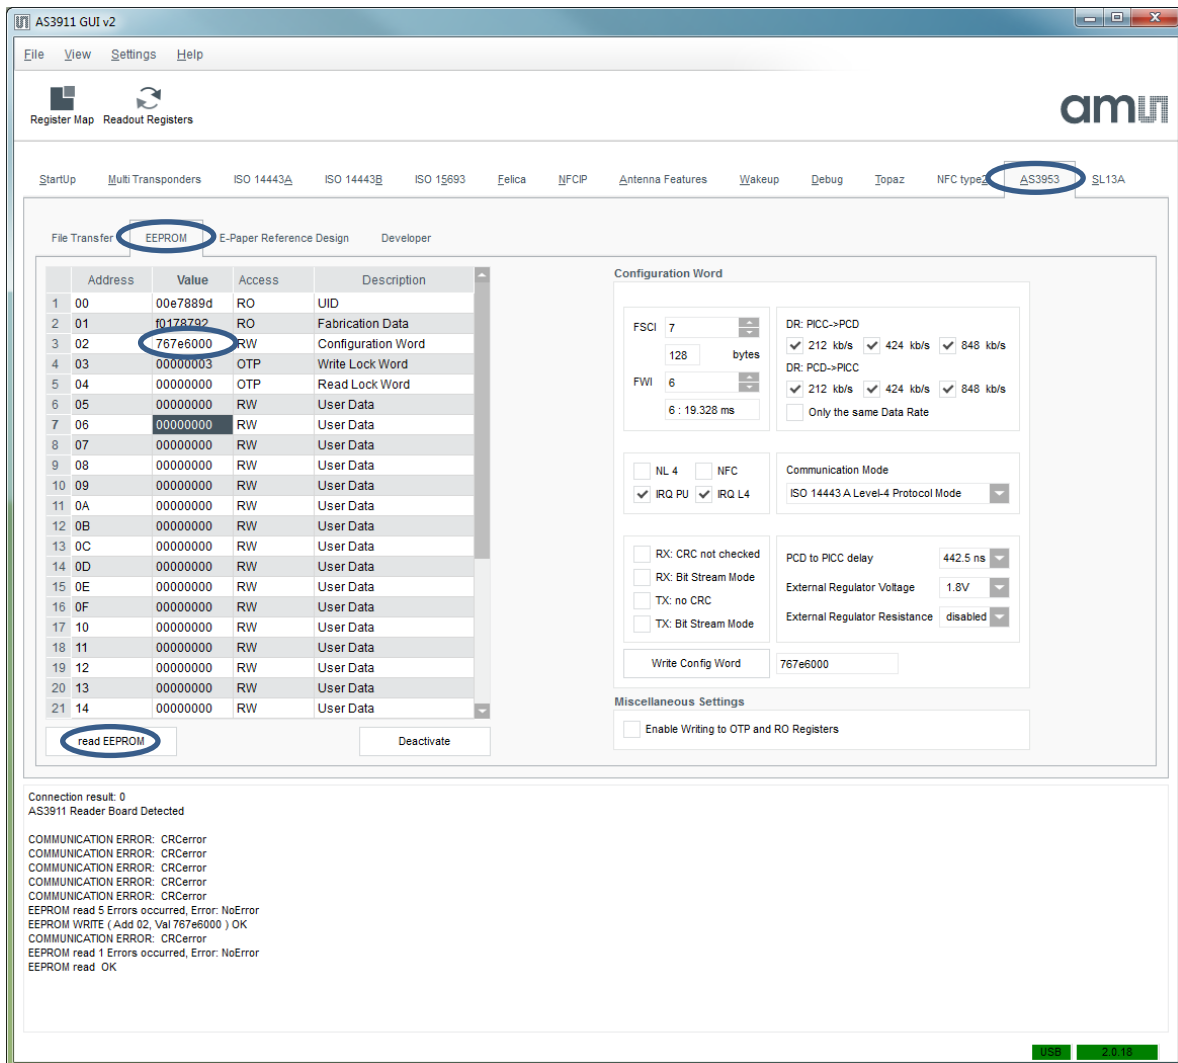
AS3911 GUI v2

File View Settings Help

Register Map Readout Registers

ams

StartUp Multi Transponders ISO 14443A ISO 14443B ISO 15693 Felica NFCIP Antenna Features Wakeup Debug Topaz NFC type2 AS3953 SL13A

File Transfer EEPROM E-Paper Reference Design Developer

| | Address | Value | Access | Description |
|---|---|---|---|---|
| 1 | 00 | 00e7889d | RO | UID |
| 2 | 01 | f0178792 | RO | Fabrication Data |
| 3 | 02 | 767e6000 | RW | Configuration Word |
| 4 | 03 | 00000003 | OTP | Write Lock Word |
| 5 | 04 | 00000000 | OTP | Read Lock Word |
| 6 | 05 | 00000000 | RW | User Data |
| 7 | 06 | 00000000 | RW | User Data |
| 8 | 07 | 00000000 | RW | User Data |
| 9 | 08 | 00000000 | RW | User Data |
| 10 | 09 | 00000000 | RW | User Data |
| 11 | 0A | 00000000 | RW | User Data |
| 12 | 0B | 00000000 | RW | User Data |
| 13 | 0C | 00000000 | RW | User Data |
| 14 | 0D | 00000000 | RW | User Data |
| 15 | 0E | 00000000 | RW | User Data |
| 16 | 0F | 00000000 | RW | User Data |
| 17 | 10 | 00000000 | RW | User Data |
| 18 | 11 | 00000000 | RW | User Data |
| 19 | 12 | 00000000 | RW | User Data |
| 20 | 13 | 00000000 | RW | User Data |
| 21 | 14 | 00000000 | RW | User Data |

read EEPROM Deactivate

Configuration Word

FSCI 7
128 bytes
FWI 6
6 : 19.328 ms

DR: PICC->PCD
212 kb/s 424 kb/s 848 kb/s
DR: PCD->PICC
212 kb/s 424 kb/s 848 kb/s
Only the same Data Rate

NL 4 NFC
IRQ PU IRQ L4

Communication Mode
ISO 14443 A Level-4 Protocol Mode

RX: CRC not checked
RX: Bit Stream Mode
TX: no CRC
TX: Bit Stream Mode

PCD to PICC delay 442.5 ns
External Regulator Voltage 1.8V
External Regulator Resistance disabled

Write Config Word 767e6000

Miscellaneous Settings
Enable Writing to OTP and RO Registers

Connection result: 0
AS3911 Reader Board Detected

COMMUNICATION ERROR: CRCerror
COMMUNICATION ERROR: CRCerror
COMMUNICATION ERROR: CRCerror
COMMUNICATION ERROR: CRCerror
COMMUNICATION ERROR: CRCerror
EEPROM read 5 Errors occurred, Error: NoError
EEPROM WRITE ( Add 02, Val 767e6000 ) OK
COMMUNICATION ERROR: CRCerror
EEPROM read 1 Errors occurred, Error: NoError
EEPROM read OK

USB 2.0.18